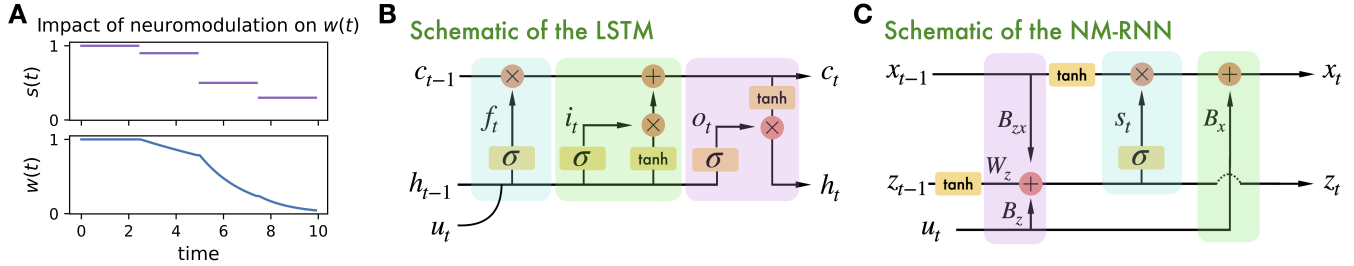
A
Impact of neuromodulation on $w(t)$

$s(t)$
1
0

$w(t)$
1
0

0 2 4 6 8 10
time

B
Schematic of the LSTM

$c_{t-1}$ $c_t$
$f_t$ $i_t$ $o_t$
$\sigma$ $\sigma$ tanh $\sigma$ tanh
$h_{t-1}$ $h_t$
$u_t$

C
Schematic of the NM-RNN

$x_{t-1}$ tanh $x_t$
$B_{zx}$ $s_t$ $B_x$
$\sigma$
$z_{t-1}$ tanh $W_z$ $z_t$
$B_z$
$u_t$